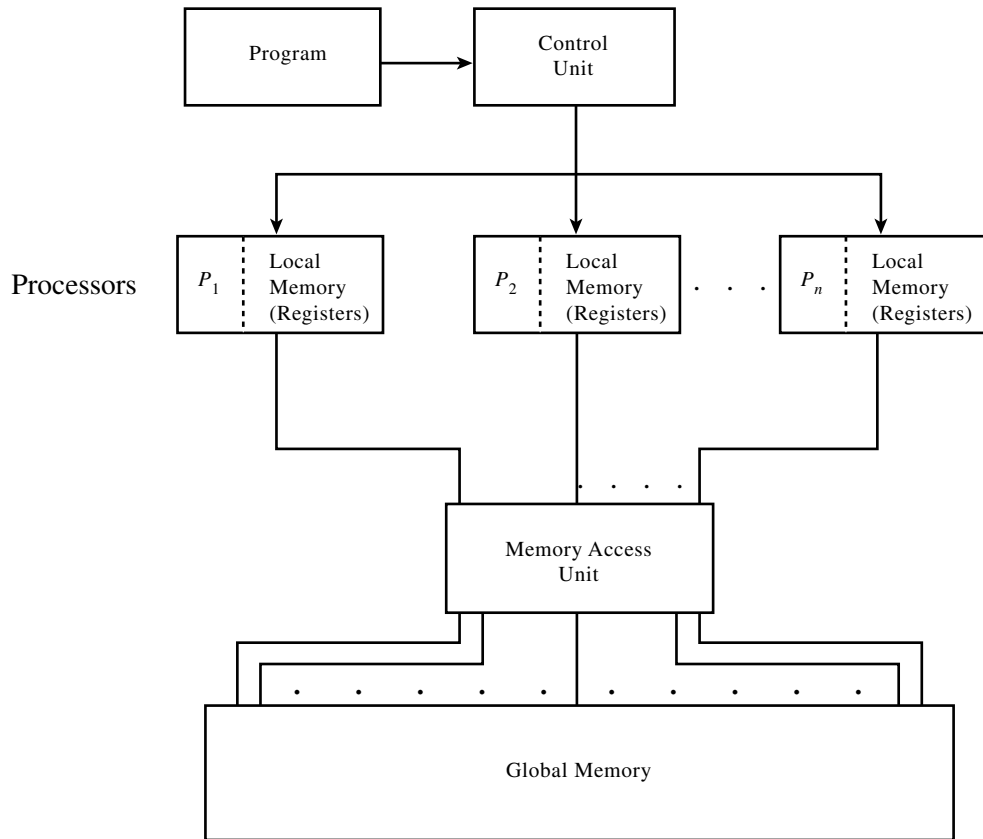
Program

Control Unit

Processors

$P_1$ Local Memory (Registers)

$P_2$ Local Memory (Registers)

. . .

$P_n$ Local Memory (Registers)

. . . .

Memory Access Unit

. . . . . .

. . . . . .

Global Memory